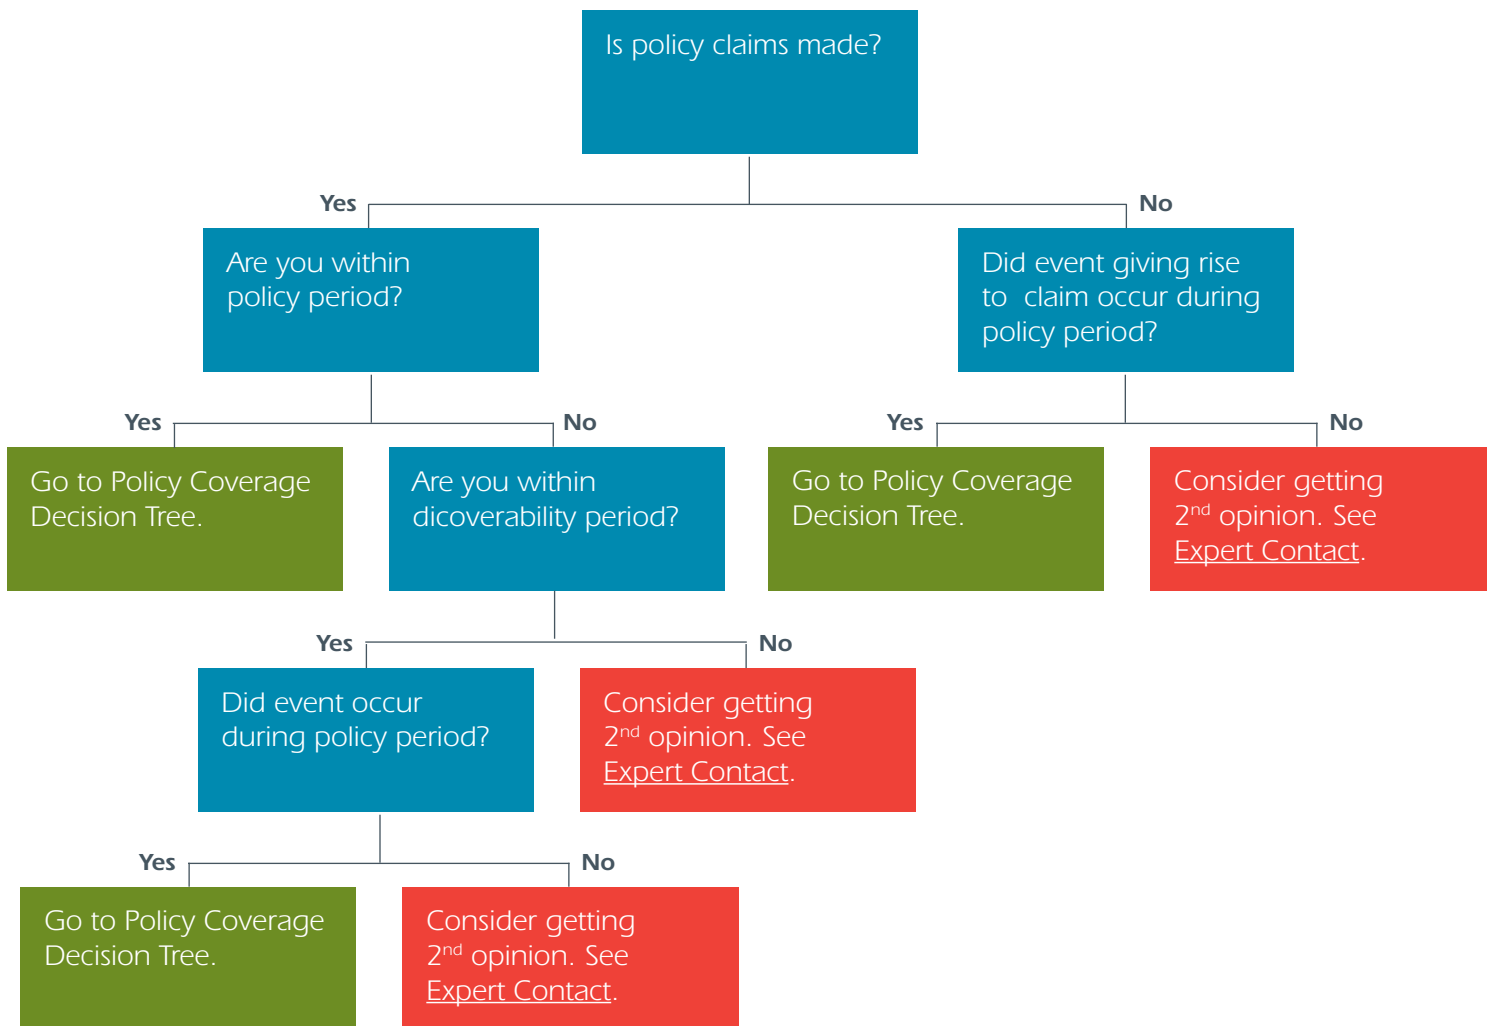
Is policy claims made?

Yes

No

Are you within policy period?

Did event giving rise to claim occur during policy period?

Yes

No

Yes

No

Go to Policy Coverage Decision Tree.

Are you within dicoverability period?

Go to Policy Coverage Decision Tree.

Consider getting $2^{nd}$ opinion. See Expert Contact.

Yes

No

Did event occur during policy period?

Consider getting $2^{nd}$ opinion. See Expert Contact.

Yes

No

Go to Policy Coverage Decision Tree.

Consider getting $2^{nd}$ opinion. See Expert Contact.